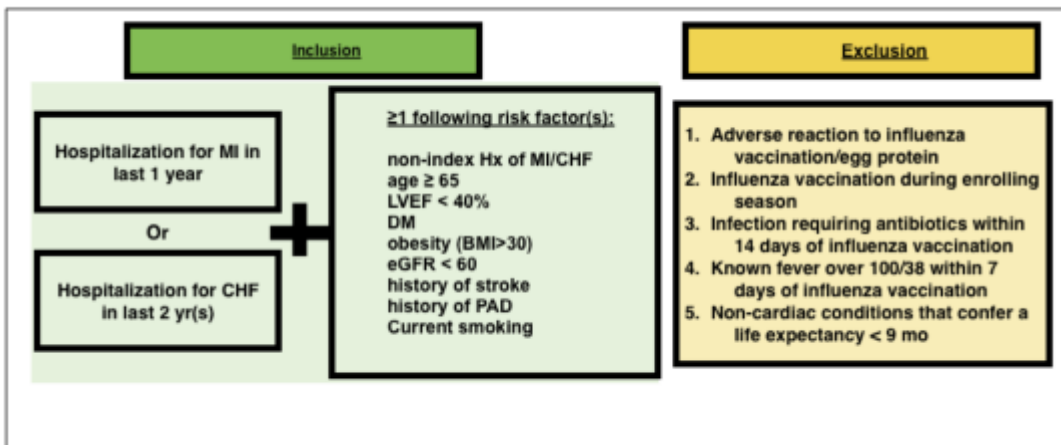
Inclusion

Hospitalization for MI in last 1 year

Or

Hospitalization for CHF in last 2 yr(s)

≥1 following risk factor(s):

non-index Hx of MI/CHF
age ≥ 65
LVEF < 40%
DM
obesity (BMI>30)
eGFR < 60
history of stroke
history of PAD
Current smoking

Exclusion

1. Adverse reaction to influenza vaccination/egg protein
2. Influenza vaccination during enrolling season
3. Infection requiring antibiotics within 14 days of influenza vaccination
4. Known fever over 100/38 within 7 days of influenza vaccination
5. Non-cardiac conditions that confer a life expectancy < 9 mo